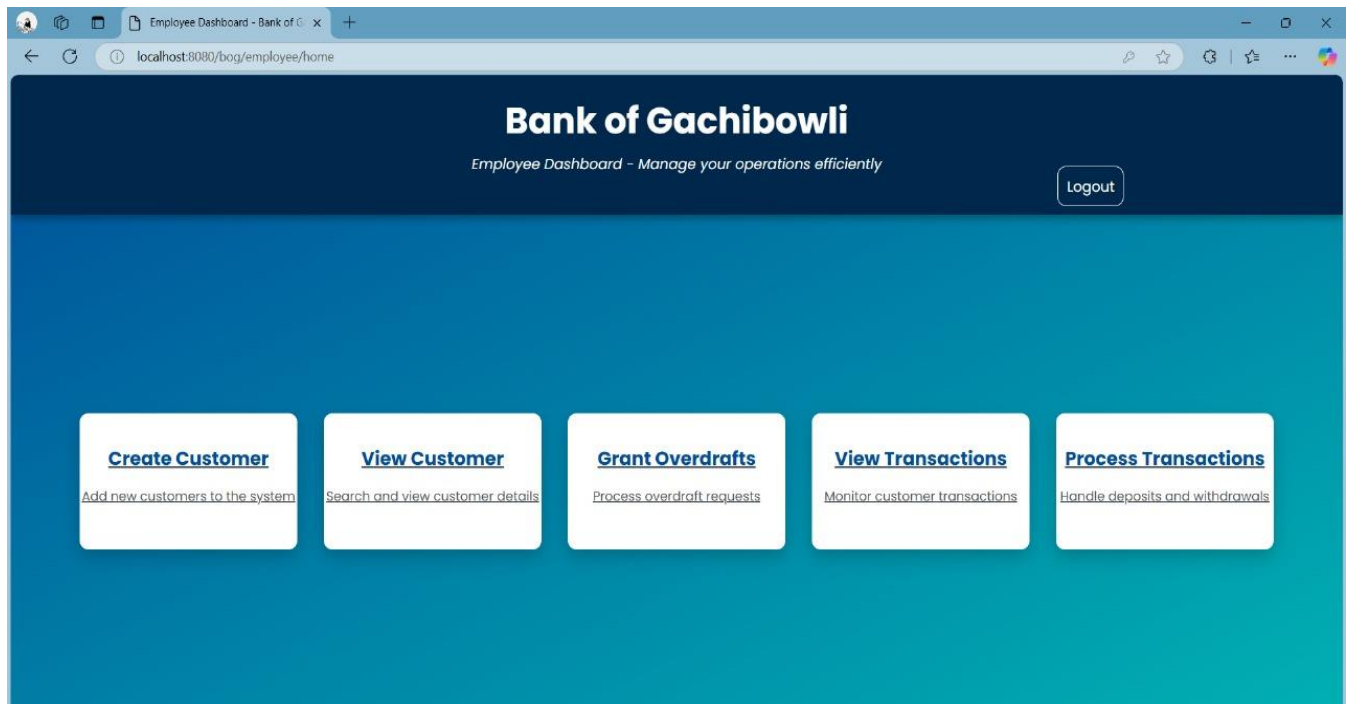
Employee Dashboard - Bank of G

localhost:8080/bog/employee/home

Bank of Gachibowli

Employee Dashboard - Manage your operations efficiently

Logout

Create Customer

Add new customers to the system

View Customer

Search and view customer details

Grant Overdrafts

Process overdraft requests

View Transactions

Monitor customer transactions

Process Transactions

Handle deposits and withdrawals